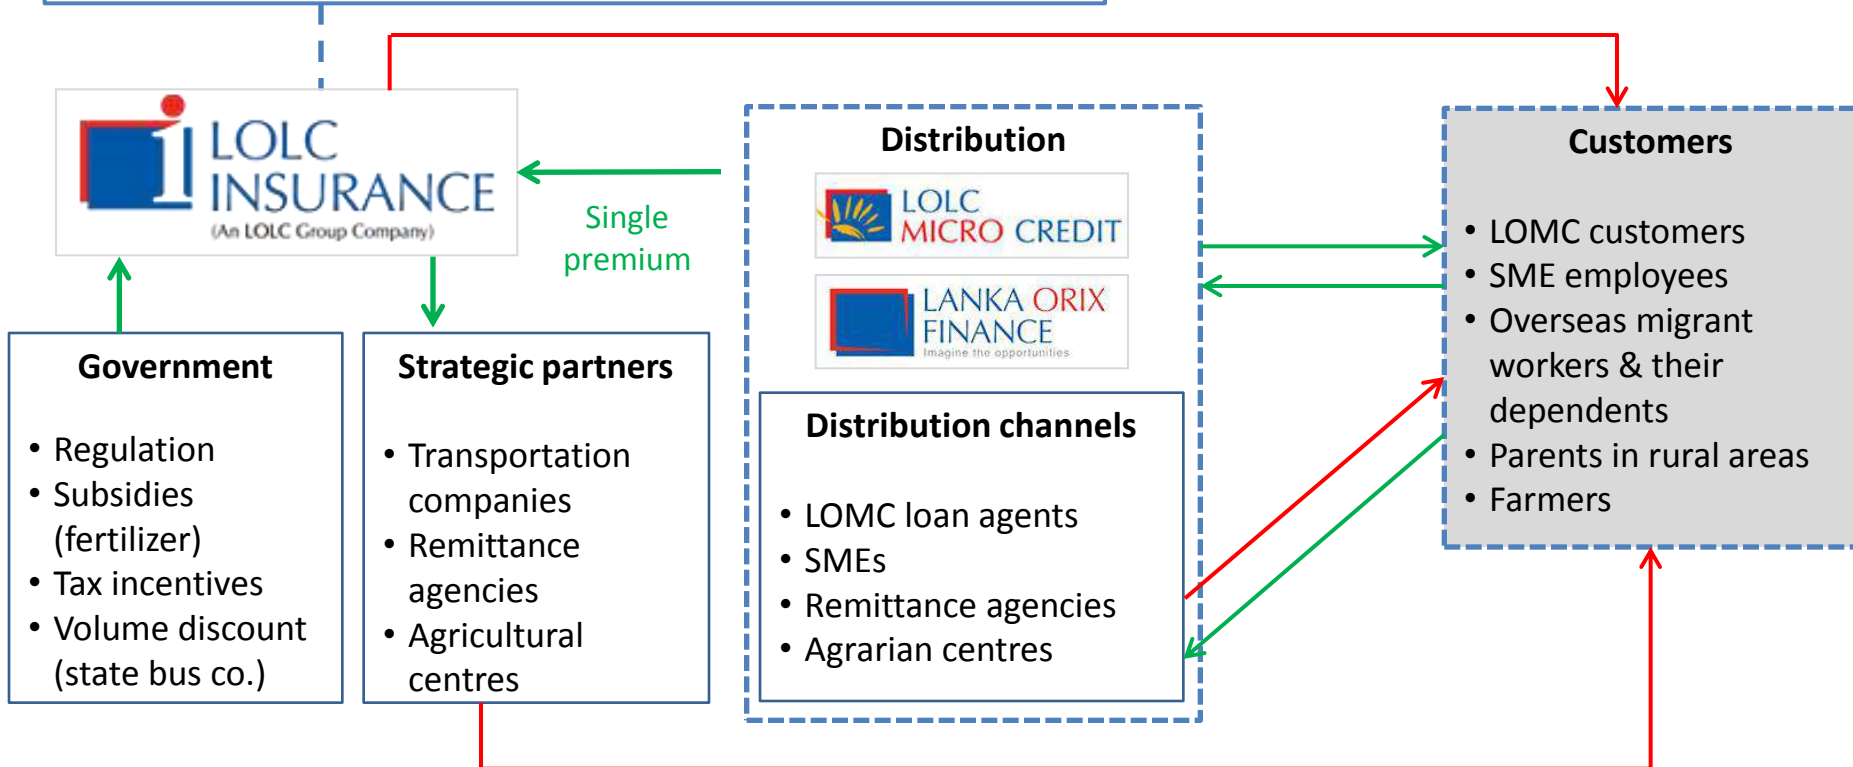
LOLC INSURANCE
(An LOLC Group Company)

Single premium

Distribution

LOLC MICRO CREDIT

LANKA ORIX FINANCE
Imagine the opportunities

Customers

- LOMC customers
- SME employees
- Overseas migrant workers & their dependents
- Parents in rural areas
- Farmers

Government

- Regulation
- Subsidies (fertilizer)
- Tax incentives
- Volume discount (state bus co.)

Strategic partners

- Transportation companies
- Remittance agencies
- Agricultural centres

Distribution channels

- LOMC loan agents
- SMEs
- Remittance agencies
- Agrarian centres